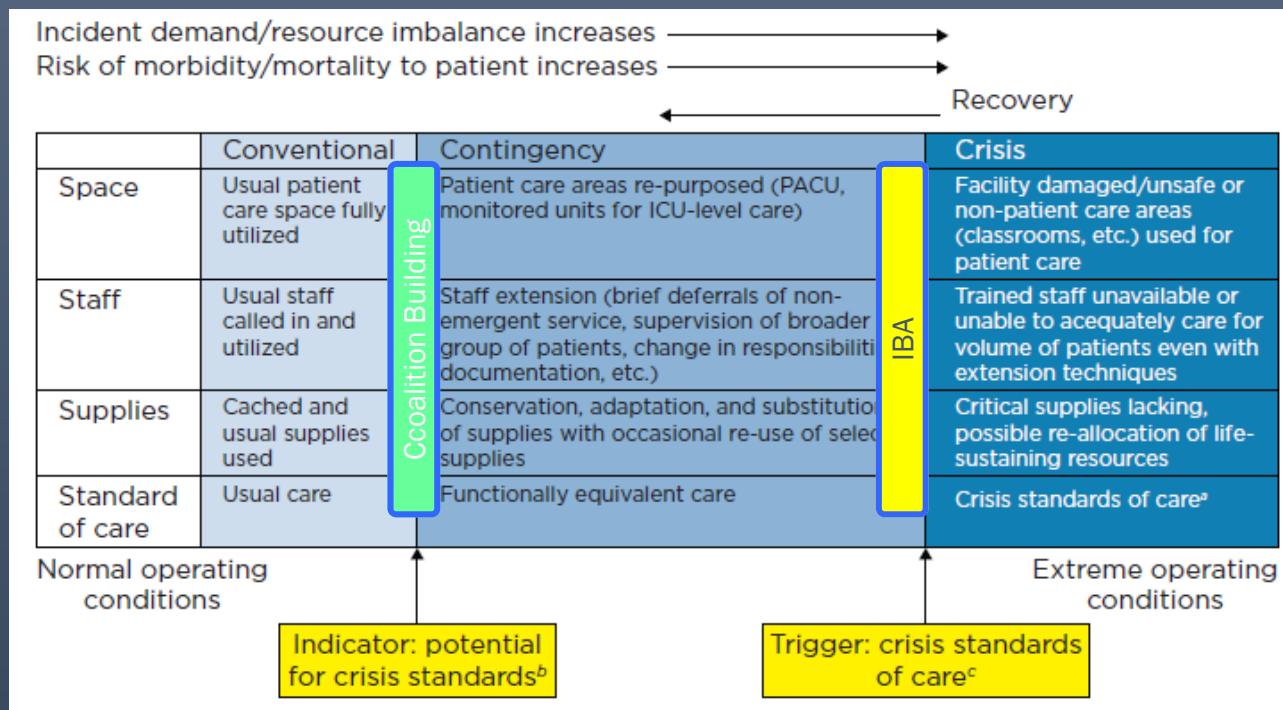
Incident demand/resource imbalance increases
Risk of morbidity/mortality to patient increases
Recovery

| | Conventional | Contingency | Crisis |
|---|---|---|---|
| Space | Usual patient care space fully utilized | Patient care areas re-purposed (PACU, monitored units for ICU-level care) | Facility damaged/unsafe or non-patient care areas (classrooms, etc.) used for patient care |
| Staff | Usual staff called in and utilized | Staff extension (brief deferrals of non-emergent service, supervision of broader group of patients, change in responsibiliti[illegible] documentation, etc.) | Trained staff unavailable or unable to acequately care for volume of patients even with extension techniques |
| Supplies | Cached and usual supplies used | Conservation, adaptation, and substitutio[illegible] of supplies with occasional re-use of selec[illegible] supplies | Critical supplies lacking, possible re-allocation of life-sustaining resources |
| Standard of care | Usual care | Functionally equivalent care | Crisis standards of care$^a$ |

Ccoalition Building

IBA

Normal operating conditions

Extreme operating conditions

Indicator: potential for crisis standards$^b$

Trigger: crisis standards of care$^c$